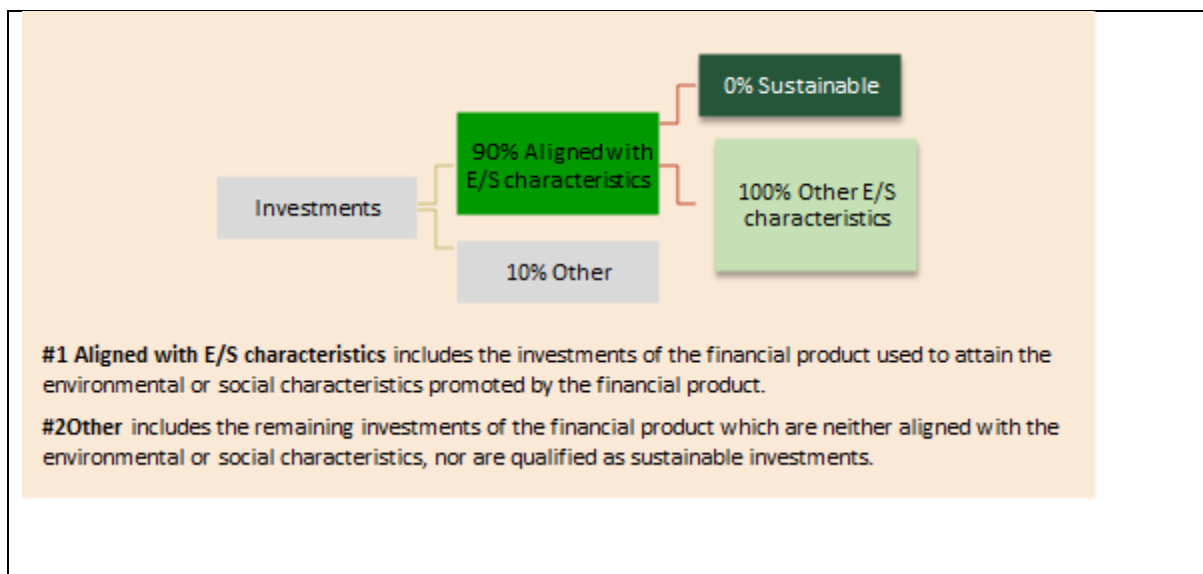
0% Sustainable

90% Aligned with E/S characteristics

Investments

100% Other E/S characteristics

10% Other

**#1 Aligned with E/S characteristics** includes the investments of the financial product used to attain the environmental or social characteristics promoted by the financial product.

**#2Other** includes the remaining investments of the financial product which are neither aligned with the environmental or social characteristics, nor are qualified as sustainable investments.